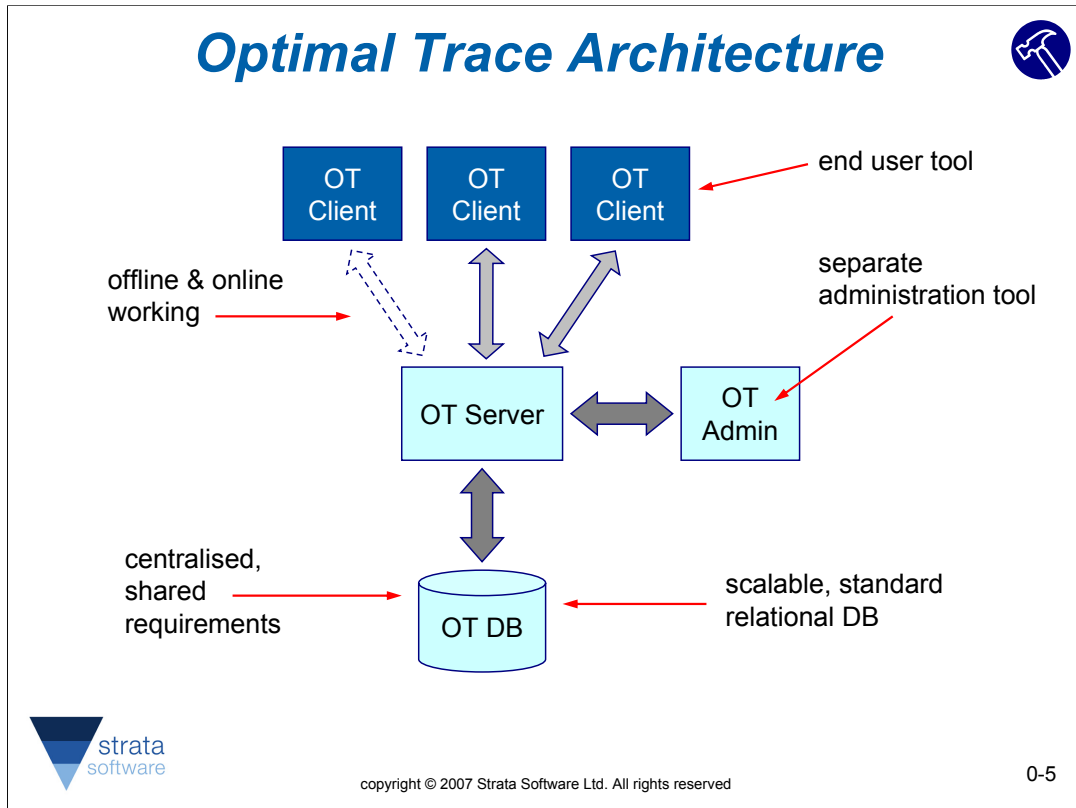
Optimal Trace Architecture

OT Client

OT Client

OT Client

end user tool

offline & online working

separate administration tool

OT Server

OT Admin

centralised, shared requirements

OT DB

scalable, standard relational DB

strata software

copyright © 2007 Strata Software Ltd. All rights reserved

0-5